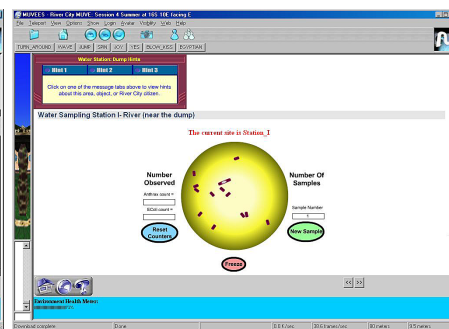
MUVEES - River City MUVE: Session 4 Summer at 16S 10E facing E

File Teleport View Options Show Login Avatar Visibility Voice Help

TURN_AROUND WAVE JUMP SPIN JOY YES BLOW_KISS EGYPTIAN

Water Station: Dump Hints

Hint 1 Hint 2 Hint 3

Click on one of the message tabs above to view hints about this area, object, or River City citizen.

Water Sampling Station I- River (near the dump)

The current site is Station_1

Number Observed

Anthrax count =

EColi count =

Reset Counters

Number Of Samples

Sample Number

New Sample

Freeze

<< >>

Environmental Health Meter:

Download complete Done 0.0 K/sec 30.6 frames/sec 80 meters 9.5 meters